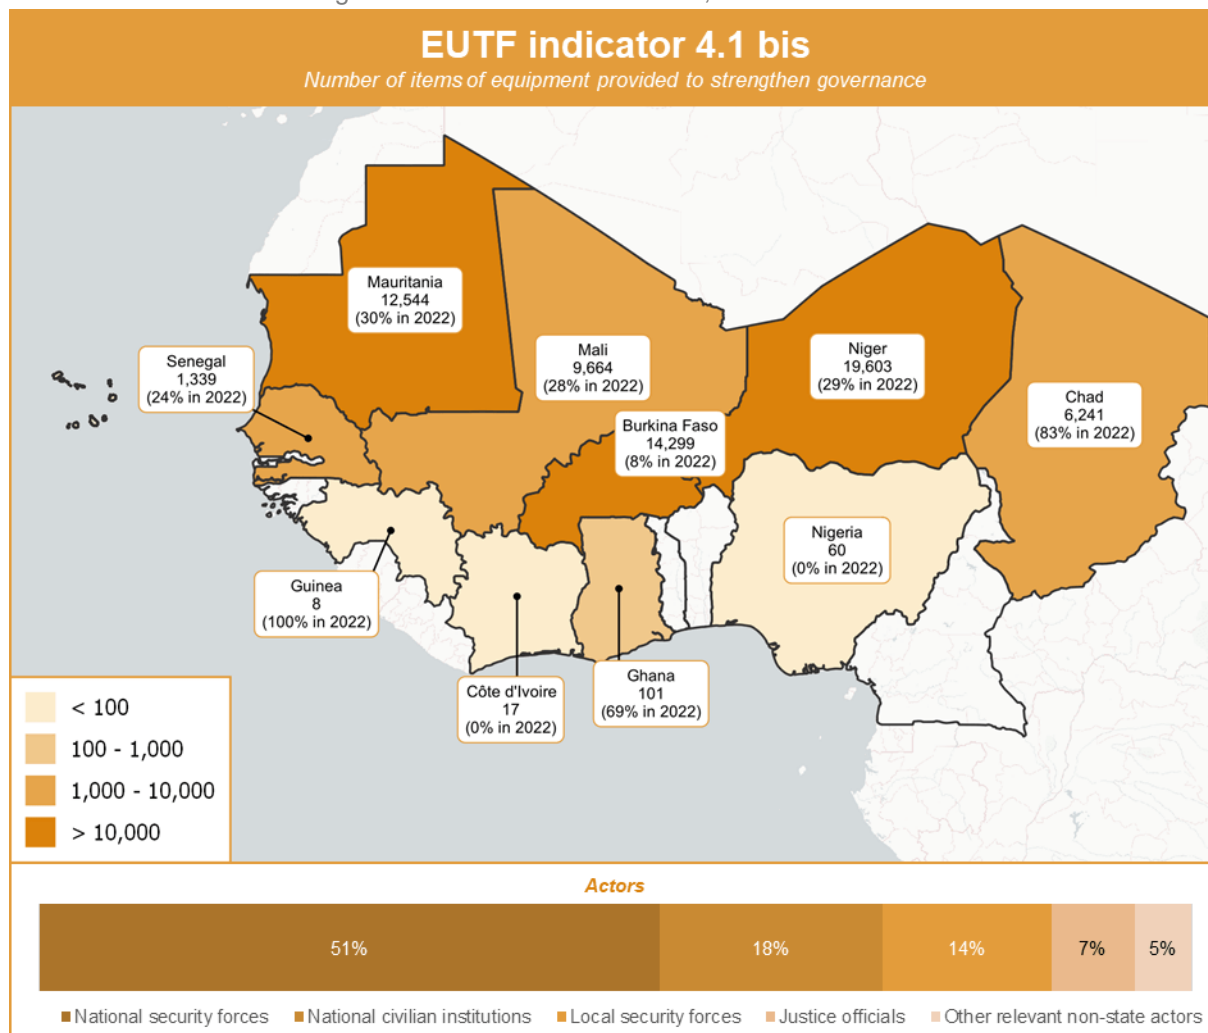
EUTF indicator 4.1 bis

Number of items of equipment provided to strengthen governance

Mauritania
12,544
(30% in 2022)

Senegal
1,339
(24% in 2022)

Mali
9,664
(28% in 2022)

Niger
19,603
(29% in 2022)

Chad
6,241
(83% in 2022)

Burkina Faso
14,299
(8% in 2022)

Nigeria
60
(0% in 2022)

Guinea
8
(100% in 2022)

Côte d'Ivoire
17
(0% in 2022)

Ghana
101
(69% in 2022)

< 100
100 - 1,000
1,000 - 10,000
> 10,000

Actors

| 51% | 18% | 14% | 7% | 5% |
|---|---|---|---|---|

National security forces  National civilian institutions  Local security forces  Justice officials  Other relevant non-state actors